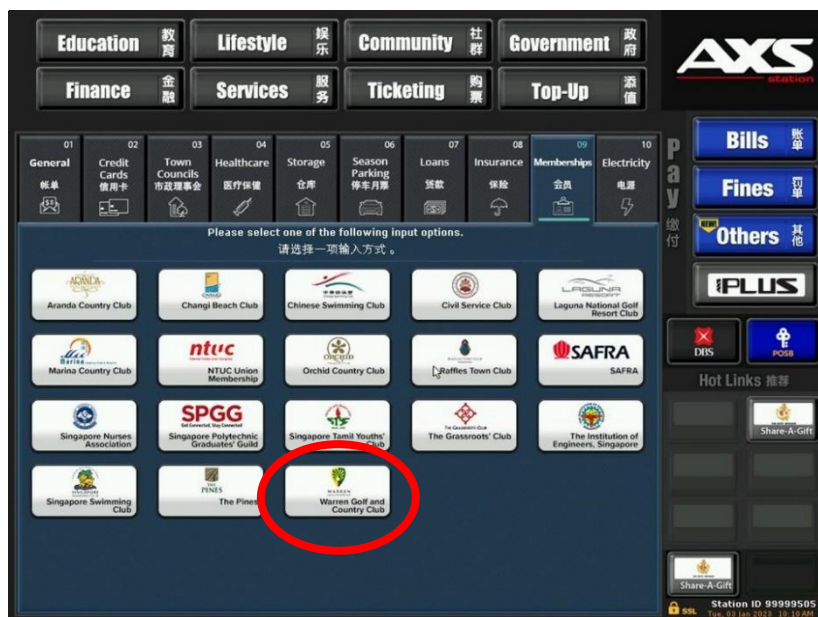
Education 教育
Lifestyle 娱乐
Community 社群
Government 政府
Finance 金融
Services 服务
Ticketing 购票
Top-Up 添值

AXS station

01 General 帐单
02 Credit Cards 信用卡
03 Town Councils 市政理事会
04 Healthcare 医疗保健
05 Storage 仓库
06 Season Parking 停车月票
07 Loans 贷款
08 Insurance 保险
09 Memberships 会员
10 Electricity 电费

Pay 缴付

Bills 账单
Fines 罚单
NEW Others 其他
PLUS

Please select one of the following input options.
请选择一项输入方式。

Aranda Country Club
Changi Beach Club
Chinese Swimming Club
Civil Service Club
Laguna National Golf Resort Club
Marina Country Club
ntuc NTUC Union Membership
Orchid Country Club
Raffles Town Club
SAFRA SAFRA
Singapore Nurses Association
SPGG Singapore Polytechnic Graduates' Guild
Singapore Tamil Youths' Club
The Grassroots' Club
The Institution of Engineers, Singapore
Singapore Swimming Club
PINES The Pines
Warren Golf and Country Club

DBS
POSB
Hot Links 推荐
Share-A-Gift
Share-A-Gift

SSL
Station ID 99999505
Tue, 03 Jan 2023 10:10 AM